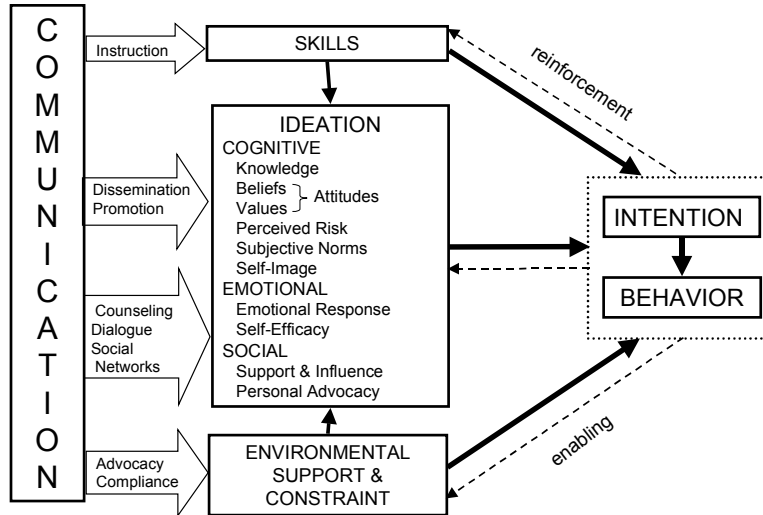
COMMUNICATION

Instruction

SKILLS

reinforcement

IDEATION
COGNITIVE
Knowledge
Beliefs
Values
Attitudes
Perceived Risk
Subjective Norms
Self-Image
EMOTIONAL
Emotional Response
Self-Efficacy
SOCIAL
Support & Influence
Personal Advocacy

Dissemination
Promotion

Counseling
Dialogue
Social
Networks

INTENTION

BEHAVIOR

Advocacy
Compliance

ENVIRONMENTAL
SUPPORT &
CONSTRAINT

enabling